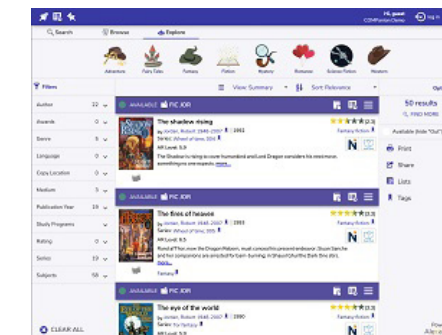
Hi, guest
COMPanion Demo
Log In

Search
Browse
Explore

Adventure
Fairy Tales
Fantasy
Fiction
Mystery
Romance
Science Fiction
Western

Filters

Author 22
Awards 0
Genre 0
Language 0
Copy Location 0
Medium 3
Publication Year 13
Study Programs 0
Rating 0
Series 19
Subjects 58

CLEAR ALL

View Summary
Sort Relevance

AVAILABLE FIC JOR

The shadow rising
by Jordan, Robert, 1948-2007 | 1993
Series: Wheel of time, 4
AR Level: 5.9
The Shadow is rising to cover humankind and Lord Dragon considers his enemies and vows to vanquish more...
Fantasy fiction

AVAILABLE FIC JOR

The fires of heaven
by Jordan, Robert, 1948-2007 | 1993
Series: Wheel of time, 5
AR Level: 5.9
Rand al'Thor, now the Dragon Reborn, must conceal his present endeavor. (Susan Sanche and her companions are unsuited for bare-bunning. It (Sha pull) the Dark One. more...
Fantasy

AVAILABLE FIC JOR

The eye of the world
by Jordan, Robert, 1948-2007 | 1990
Series: The fantasy
AR Level: 5.9
Fantasy fiction

Opt

50 results
FIND MORE

Available (hide "Out")

Print
Share
Lists
Tags